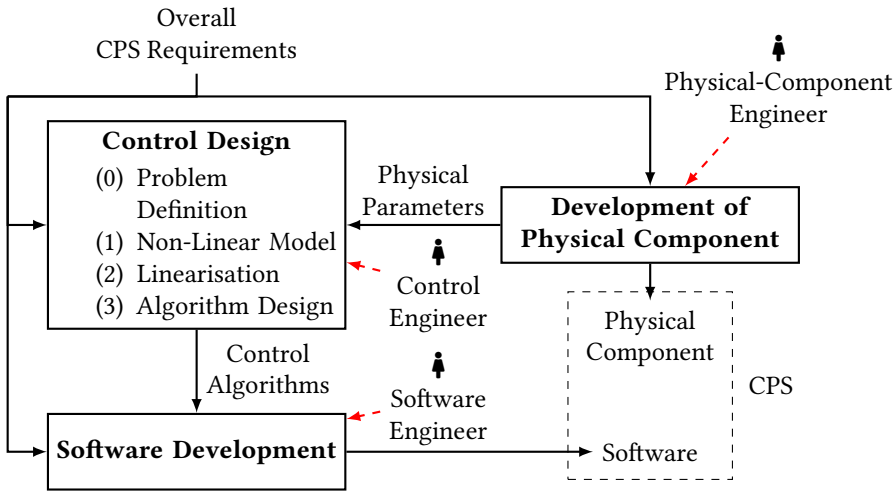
Overall
CPS Requirements

Physical-Component
Engineer

Control Design
(0) Problem Definition
(1) Non-Linear Model
(2) Linearisation
(3) Algorithm Design

Physical
Parameters

Development of
Physical Component

Control
Engineer

Physical
Component

CPS

Control
Algorithms

Software
Engineer

Software Development

Software